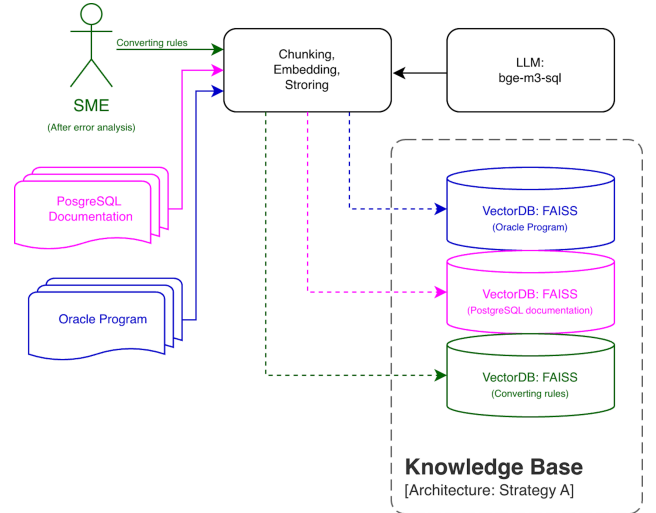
Converting rules

SME
(After error analysis)

Chunking, Embedding, Stroring

LLM:
bge-m3-sql

PosgreSQL Documentation

Oracle Program

VectorDB: FAISS
(Oracle Program)

VectorDB: FAISS
(PostgreSQL documentation)

VectorDB: FAISS
(Converting rules)

Knowledge Base
[Architecture: Strategy A]